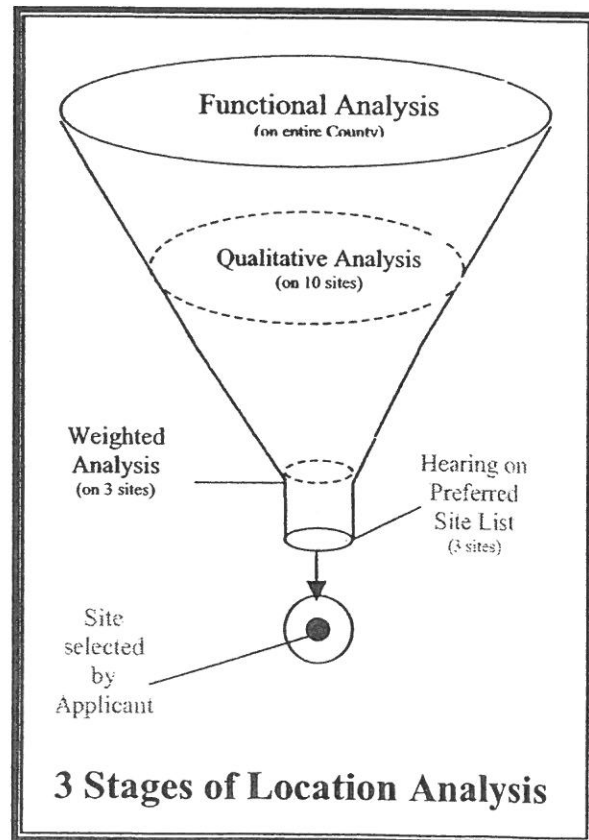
Functional Analysis
(on entire County)

Qualitative Analysis
(on 10 sites)

Weighted Analysis
(on 3 sites)

Hearing on Preferred Site List
(3 sites)

Site selected by Applicant

3 Stages of Location Analysis